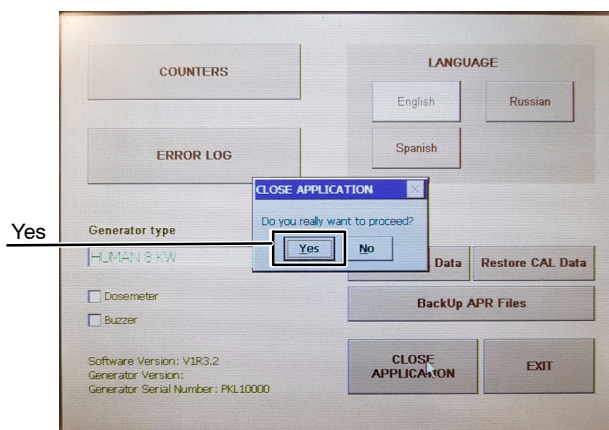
COUNTERS

LANGUAGE

English

Russian

Spanish

ERROR LOG

CLOSE APPLICATION

Do you really want to proceed?

Yes

No

Yes

Generator type

HUMAN 8 KW

Data

Restore CAL Data

BackUp APR Files

Dosemeter

Buzzer

Software Version: V1R3.2
Generator Version:
Generator Serial Number: PKL10000

CLOSE APPLICATION

EXIT